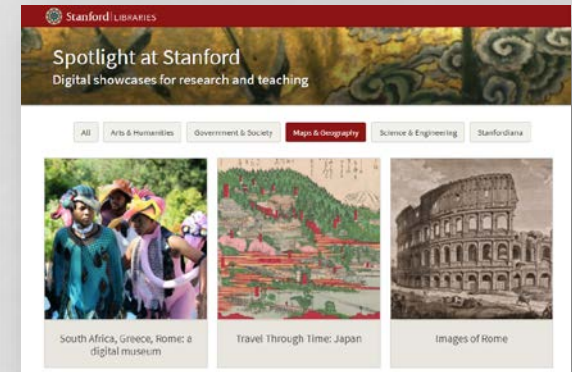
Stanford | LIBRARIES

Spotlight at Stanford
Digital showcases for research and teaching

All | Arts & Humanities | Government & Society | Maps & Geography | Science & Engineering | Stanfordiana

South Africa, Greece, Rome: a digital museum

Travel Through Time: Japan

Images of Rome